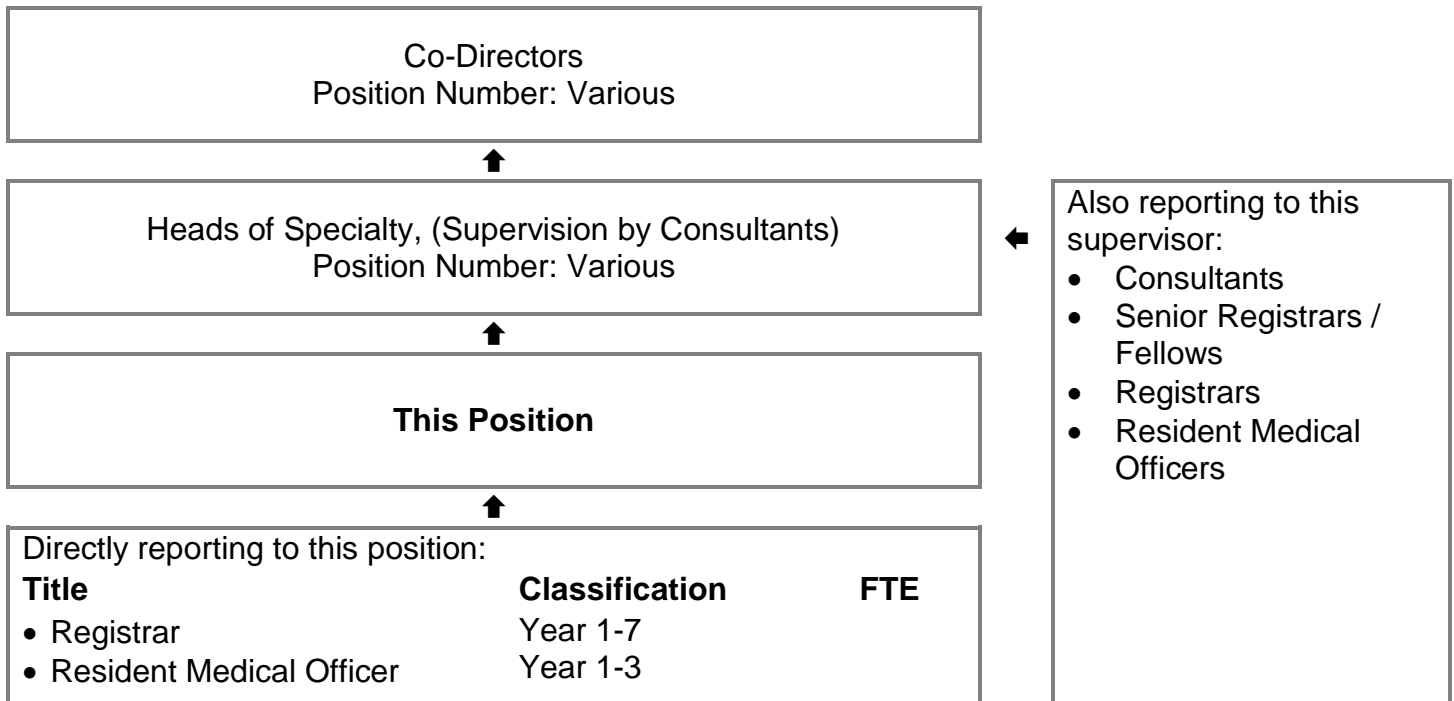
Co-Directors
Position Number: Various

Heads of Specialty, (Supervision by Consultants)
Position Number: Various

This Position

Directly reporting to this position:

| Title | Classification | FTE |
|---|---|---|
| • Registrar | Year 1-7 | |
| • Resident Medical Officer | Year 1-3 | |

Also reporting to this supervisor:
- Consultants
- Senior Registrars / Fellows
- Registrars
- Resident Medical Officers